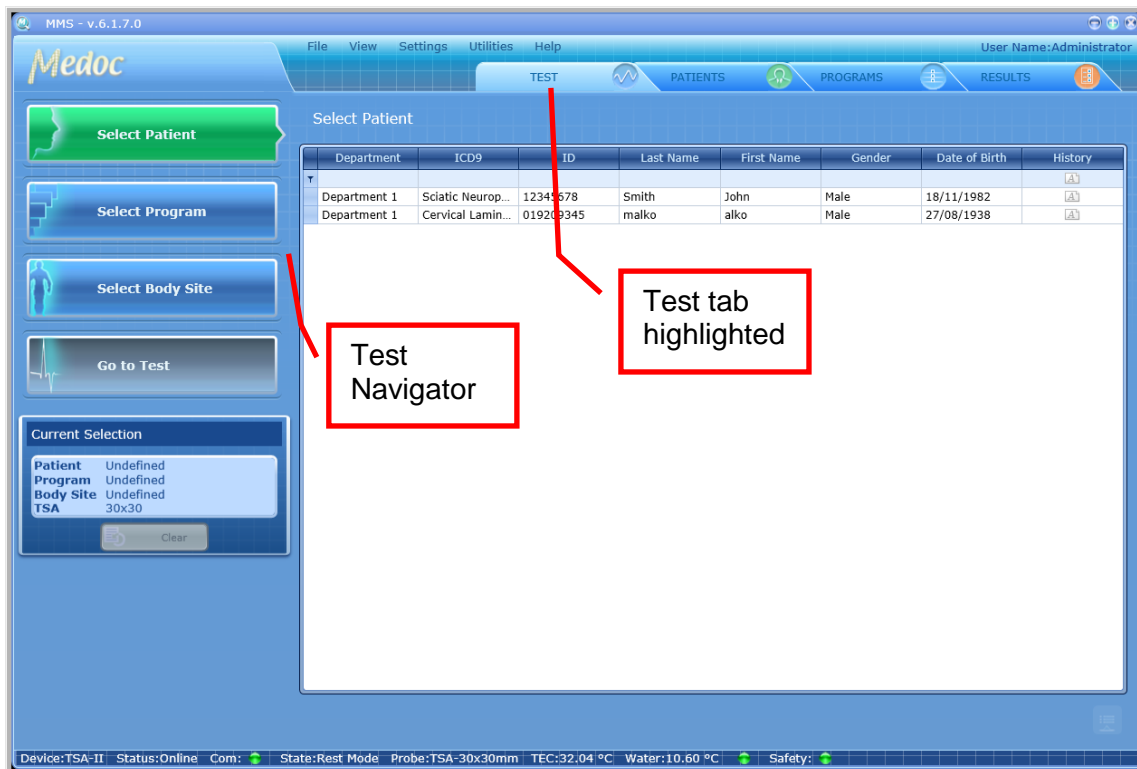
MMS - v.6.1.7.0

Medoc

File View Settings Utilities Help

User Name:Administrator

TEST PATIENTS PROGRAMS RESULTS

Select Patient

Select Program

Select Body Site

Go to Test

Current Selection

Patient Undefined
Program Undefined
Body Site Undefined
TSA 30x30

Clear

Select Patient

| Department | ICD9 | ID | Last Name | First Name | Gender | Date of Birth | History |
|---|---|---|---|---|---|---|---|
| | | | | | | | |
| Department 1 | Sciatic Neurop... | 12345678 | Smith | John | Male | 18/11/1982 | |
| Department 1 | Cervical Lamin... | 019209345 | malko | alko | Male | 27/08/1938 | |

Test tab highlighted

Test Navigator

Device:TSA-II Status:Online Com: State:Rest Mode Probe:TSA-30x30mm TEC:32.04 °C Water:10.60 °C Safety: